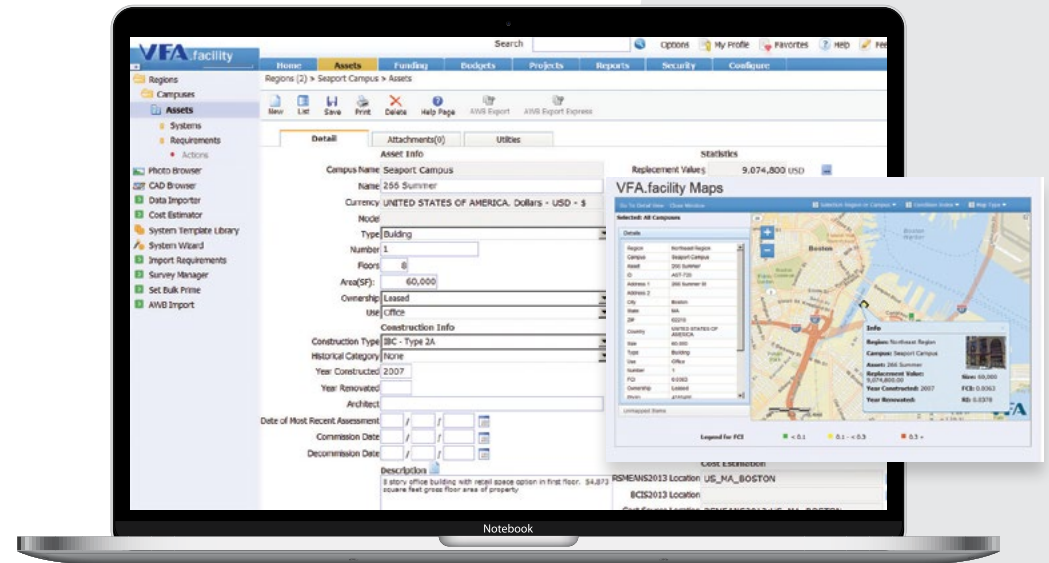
VFA.facility

Search Options My Profile Favorites Help Fee

Home Assets Funding Budgets Projects Reports Security Configure

Regions
Campuses
Assets
Systems
Requirements
Actions
Photo Browser
CAD Browser
Data Importer
Cost Estimator
System Template Library
System Wizard
Import Requirements
Survey Manager
Set Bulk Prime
AWB Import

Regions (2) > Seaport Campus > Assets

New List Save Print Delete Help Page AWB Export AWB Export Express

Detail Attachments(0) Utilities

Asset Info

Campus Name Seaport Campus
Name 266 Summer
Currency UNITED STATES OF AMERICA, Dollars - USD - $
Node
Type Building
Number 1
Floors 8
Area(SF): 60,000
Ownership Leased
Use Office

Construction Info

Construction Type IBC - Type 2A
Historical Category None
Year Constructed 2007
Year Renovated
Architect
Date of Most Recent Assessment / /
Commission Date / /
Decommission Date / /

Description
8 story office building with retail space option in first floor. $4,873 square feet gross floor area of property

Statistics

Replacement Values 9,074,800 USD

VFA.facility Maps

Go To Detail View Clear Window
Selected: All Campuses

Details

Region Northeast Region
Campus Seaport Campus
Asset 266 Summer
ID A07-720
Address 1 266 Summer St
Address 2
City Boston
State MA
ZIP 02210
Country UNITED STATES OF AMERICA
Size 60,000
Type Building
Use Office
Number 1
FCI 0.0063
Ownership Leased

Unmapped Items

Boston

Info
Region: Northeast Region
Campus: Seaport Campus
Asset: 266 Summer
Replacement Value: 9,074,800.00
Size: 60,000
Year Constructed: 2007
FCI: 0.0063
Year Renovated:
RI: 0.0370

Legend for FCI < 0.1 0.1 - < 0.3 0.3 +

Cost Estimation
RSMEANS2013 Location US_MA_BOSTON
BCIS2013 Location

Notebook